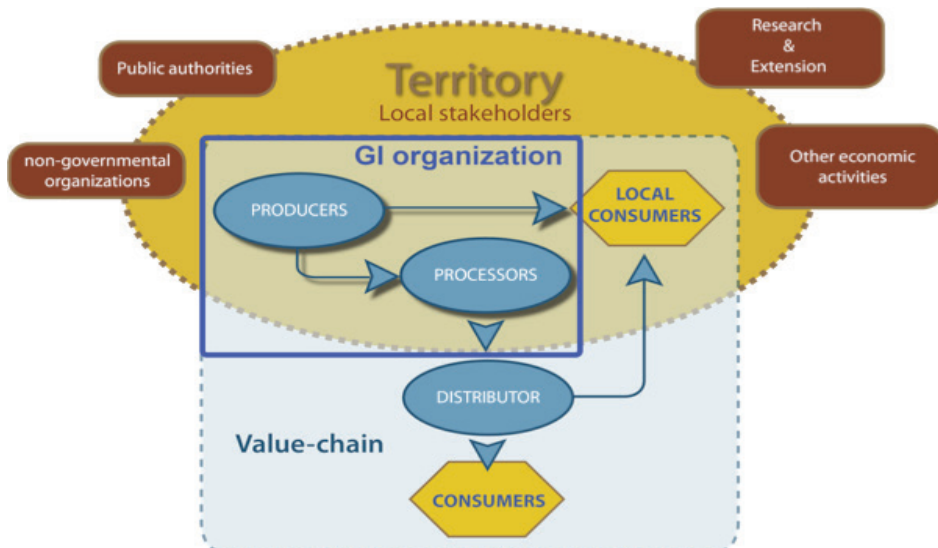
Public authorities

Territory

Local stakeholders

Research & Extension

non-governmental organizations

GI organization

Other economic activities

PRODUCERS

LOCAL CONSUMERS

PROCESSORS

DISTRIBUTOR

Value-chain

CONSUMERS